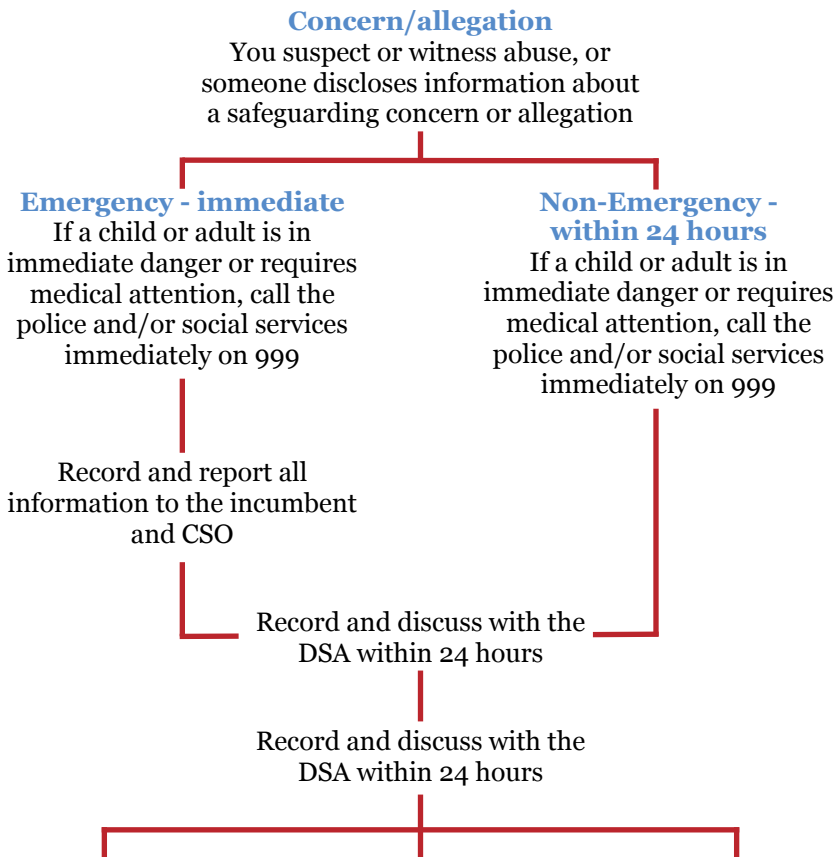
Concern/allegation
You suspect or witness abuse, or someone discloses information about a safeguarding concern or allegation

Emergency - immediate
If a child or adult is in immediate danger or requires medical attention, call the police and/or social services immediately on 999

Record and report all information to the incumbent and CSO

Non-Emergency - within 24 hours
If a child or adult is in immediate danger or requires medical attention, call the police and/or social services immediately on 999

Record and discuss with the DSA within 24 hours

Record and discuss with the DSA within 24 hours